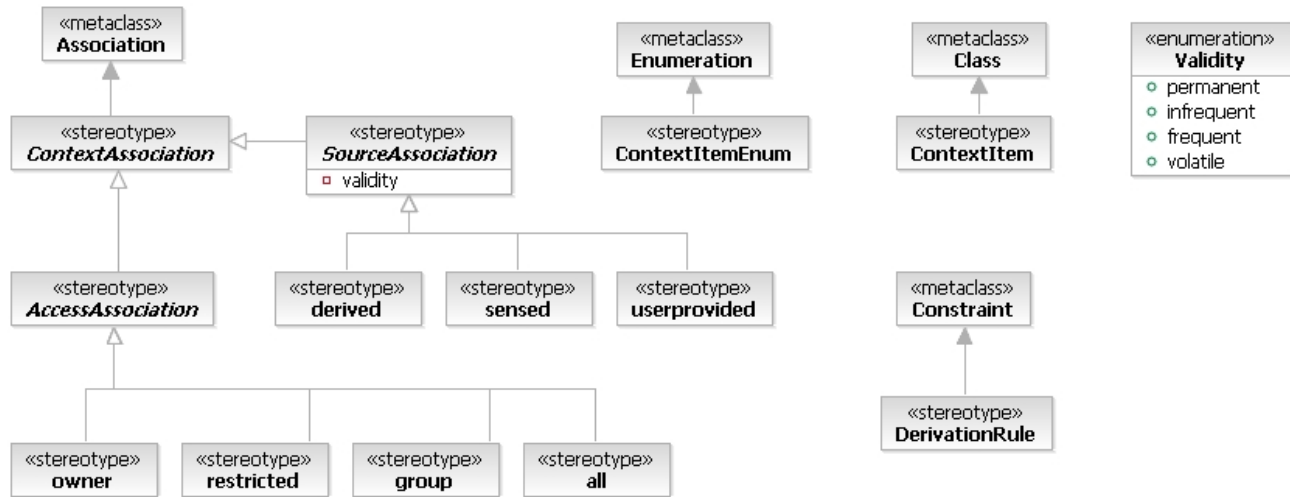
«metaclass»
Association

«stereotype»
ContextAssociation

«stereotype»
SourceAssociation
validity

«stereotype»
AccessAssociation

«stereotype»
derived

«stereotype»
sensed

«stereotype»
userprovided

«stereotype»
owner

«stereotype»
restricted

«stereotype»
group

«stereotype»
all

«metaclass»
Enumeration

«stereotype»
ContextItemEnum

«metaclass»
Class

«stereotype»
ContextItem

«enumeration»
Validity
permanent
infrequent
frequent
volatile

«metaclass»
Constraint

«stereotype»
DerivationRule